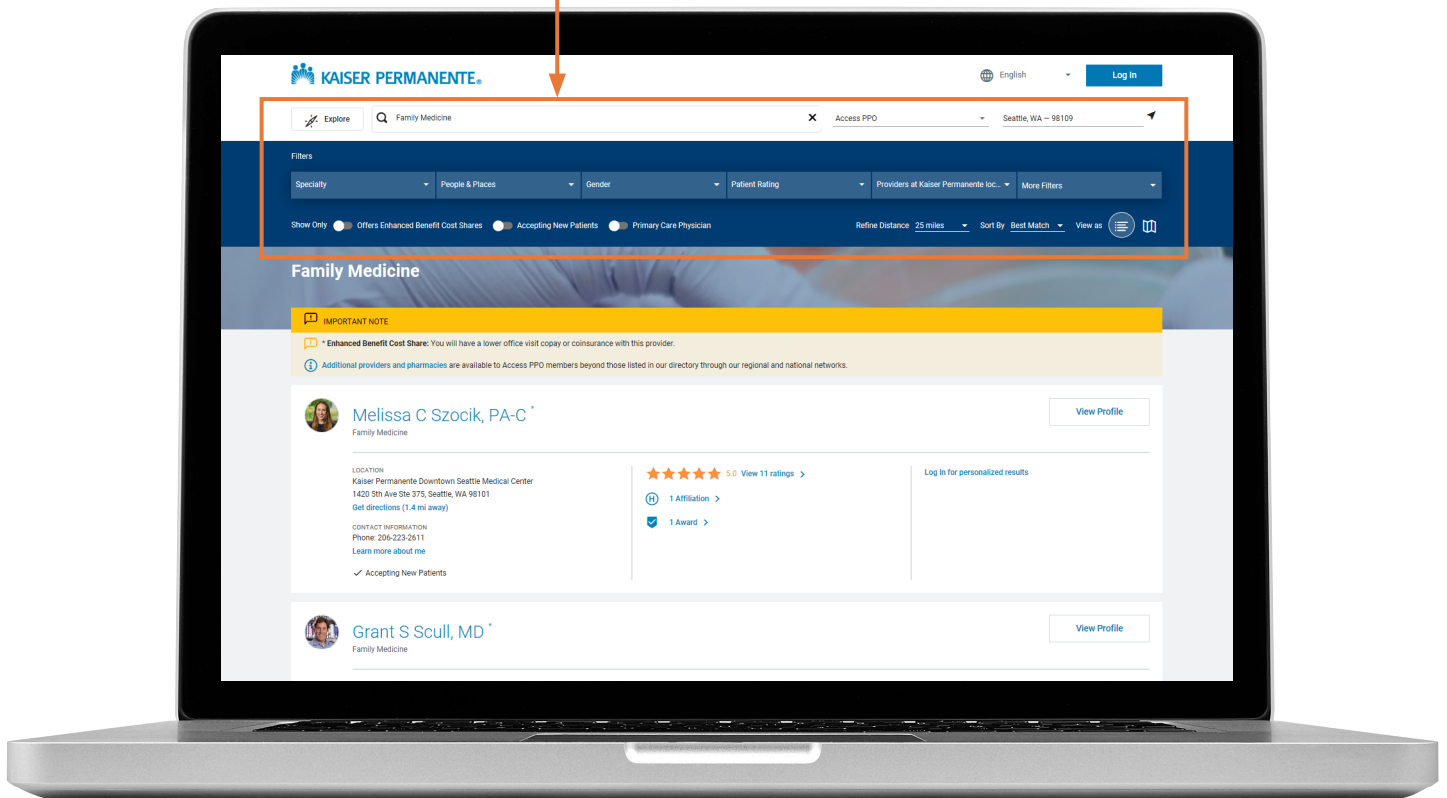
KAISER PERMANENTE®

English

Log In

Explore

Family Medicine

Access PPO

Seattle, WA — 98109

Filters

Specialty

People & Places

Gender

Patient Rating

Providers at Kaiser Permanente loc...

More Filters

Show Only

Offers Enhanced Benefit Cost Shares

Accepting New Patients

Primary Care Physician

Refine Distance 25 miles

Sort By Best Match

View as

Family Medicine

IMPORTANT NOTE

* Enhanced Benefit Cost Share: You will have a lower office visit copay or coinsurance with this provider.

Additional providers and pharmacies are available to Access PPO members beyond those listed in our directory through our regional and national networks.

Melissa C Szocik, PA-C *

Family Medicine

View Profile

LOCATION
Kaiser Permanente Downtown Seattle Medical Center
1420 5th Ave Ste 375, Seattle, WA 98101
Get directions (1.4 mi away)

CONTACT INFORMATION
Phone: 206-223-2611
Learn more about me

Accepting New Patients

5.0 View 11 ratings

1 Affiliation

1 Award

Log In for personalized results

Grant S Scull, MD *

Family Medicine

View Profile